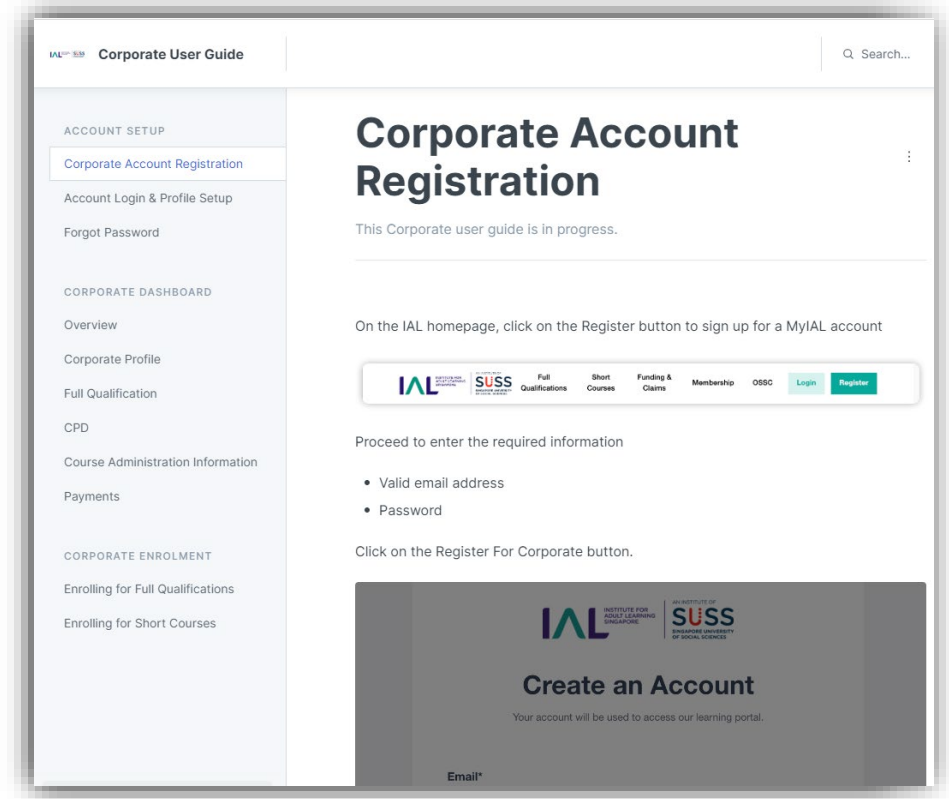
IAL SUSS Corporate User Guide

Search...

ACCOUNT SETUP

Corporate Account Registration

Account Login & Profile Setup

Forgot Password

CORPORATE DASHBOARD

Overview

Corporate Profile

Full Qualification

CPD

Course Administration Information

Payments

CORPORATE ENROLMENT

Enrolling for Full Qualifications

Enrolling for Short Courses

Corporate Account Registration

This Corporate user guide is in progress.

On the IAL homepage, click on the Register button to sign up for a MyIAL account

IAL INSTITUTE FOR ADULT LEARNING SINGAPORE SUSS SINGAPORE UNIVERSITY OF SOCIAL SCIENCES Full Qualifications Short Courses Funding & Claims Membership OSSC Login Register

Proceed to enter the required information

- Valid email address
- Password

Click on the Register For Corporate button.

IAL INSTITUTE FOR ADULT LEARNING SINGAPORE AN INSTITUTE OF SUSS SINGAPORE UNIVERSITY OF SOCIAL SCIENCES

Create an Account

Your account will be used to access our learning portal.

Email*